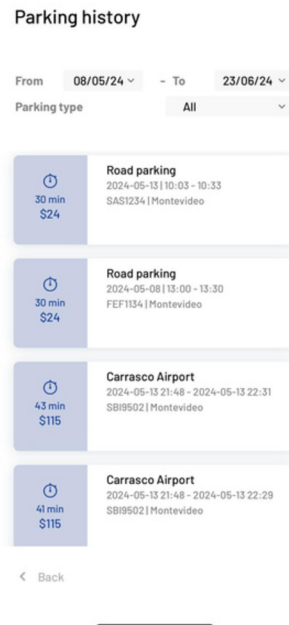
Parking history

From 08/05/24 - To 23/06/24
Parking type All

30 min
$24
Road parking
2024-05-13 | 10:03 - 10:33
SAS1234 | Montevideo

30 min
$24
Road parking
2024-05-08 | 13:00 - 13:30
FEF1134 | Montevideo

43 min
$115
Carrasco Airport
2024-05-13 21:48 - 2024-05-13 22:31
SBI9502 | Montevideo

41 min
$115
Carrasco Airport
2024-05-13 21:48 - 2024-05-13 22:29
SBI9502 | Montevideo

< Back